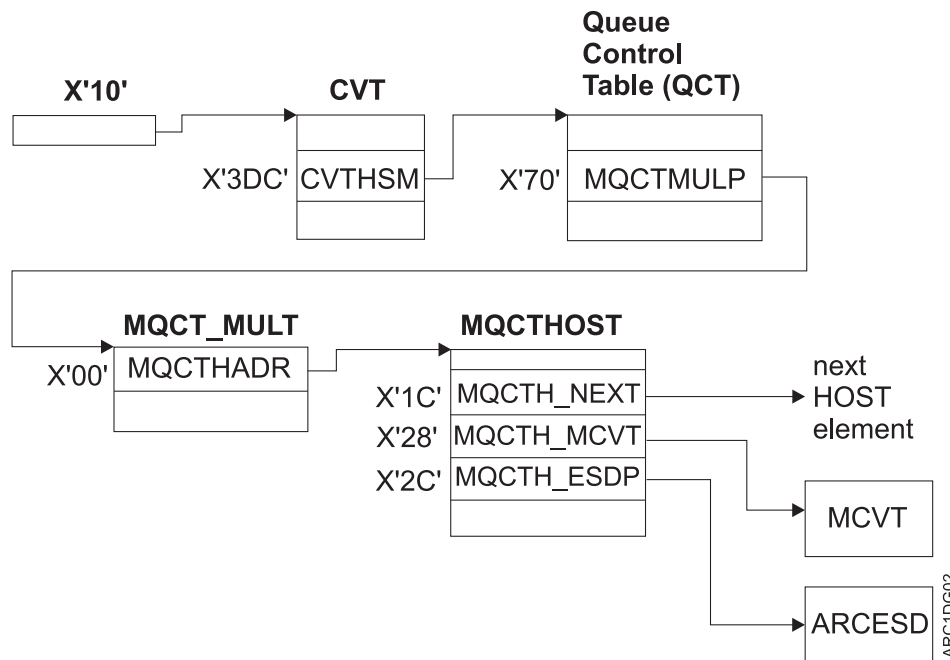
X'10'

CVT

X'3DC' CVTHSM

Queue Control Table (QCT)

X'70' MQCTMULP

MQCT_MULT

X'00' MQCTHADR

MQCTHOST

X'1C' MQCTH_NEXT

X'28' MQCTH_MCVT

X'2C' MQCTH_ESDP

next HOST element

MCVT

ARCESD

ARC1DG02